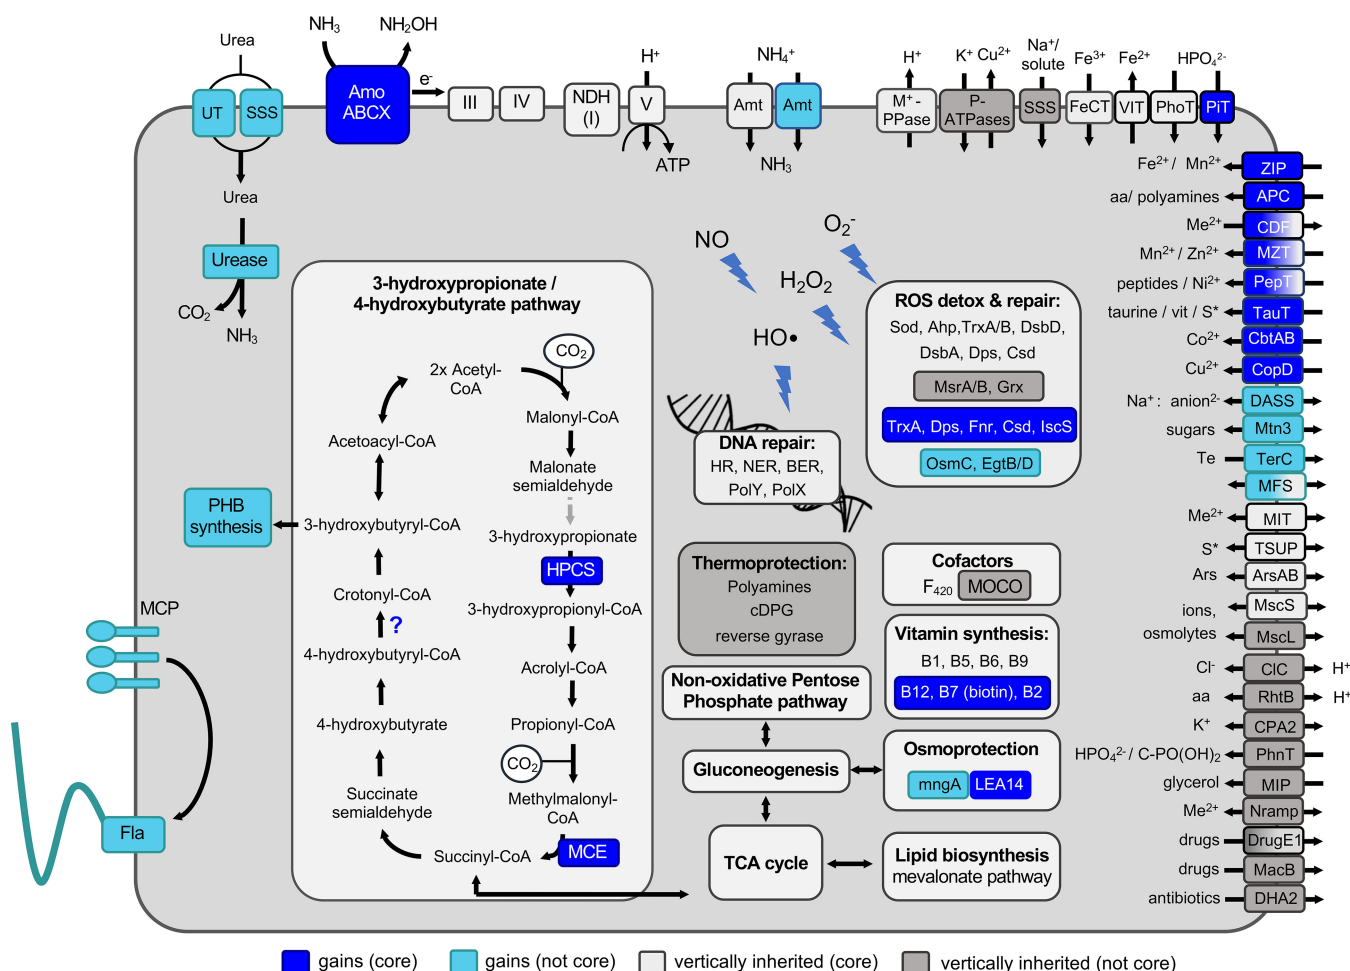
Urea
UT
SSS
Urea
Urease
$CO_2$
$NH_3$
$NH_3$
$NH_2OH$
Amo ABCX
$e^-$
III
IV
NDH (I)
$H^+$
V
ATP
$NH_4^+$
Amt
Amt
$NH_3$
$H^+$
$M^+$-PPase
$K^+$ $Cu^{2+}$
P-ATPases
$Na^+$/ solute
SSS
$Fe^{3+}$
FeCT
$Fe^{2+}$
VIT
$HPO_4^{2-}$
PhoT
PiT
$Fe^{2+}$/ $Mn^{2+}$
ZIP
aa/ polyamines
APC
$Me^{2+}$
CDF
$Mn^{2+}$ / $Zn^{2+}$
MZT
peptides / $Ni^{2+}$
PepT
taurine / vit / S*
TauT
$Co^{2+}$
CbtAB
$Cu^{2+}$
CopD
$Na^+$: anion$^{2-}$
DASS
sugars
Mtn3
Te
TerC
MFS
$Me^{2+}$
MIT
S*
TSUP
Ars
ArsAB
ions, osmolytes
MscS
MscL
$Cl^-$
ClC
$H^+$
aa
RhtB
$H^+$
$K^+$
CPA2
$HPO_4^{2-}$ / C-PO(OH)$_2$
PhnT
glycerol
MIP
$Me^{2+}$
Nramp
drugs
DrugE1
drugs
MacB
antibiotics
DHA2
NO
$O_2^-$
$H_2O_2$
HO•
ROS detox & repair:
Sod, Ahp,TrxA/B, DsbD, DsbA, Dps, Csd
MsrA/B, Grx
TrxA, Dps, Fnr, Csd, IscS
OsmC, EgtB/D
DNA repair:
HR, NER, BER, PolY, PolX
3-hydroxypropionate / 4-hydroxybutyrate pathway
$CO_2$
2x Acetyl-CoA
Malonyl-CoA
Malonate semialdehyde
3-hydroxypropionate
HPCS
3-hydroxypropionyl-CoA
Acrolyl-CoA
Propionyl-CoA
$CO_2$
Methylmalonyl-CoA
MCE
Succinyl-CoA
Succinate semialdehyde
4-hydroxybutyrate
4-hydroxybutyryl-CoA
?
Crotonyl-CoA
3-hydroxybutyryl-CoA
Acetoacyl-CoA
PHB synthesis
MCP
Fla
Thermoprotection:
Polyamines
cDPG
reverse gyrase
Cofactors
$F_{420}$
MOCO
Vitamin synthesis:
B1, B5, B6, B9
B12, B7 (biotin), B2
Non-oxidative Pentose Phosphate pathway
Gluconeogenesis
Osmoprotection
mngA
LEA14
TCA cycle
Lipid biosynthesis
mevalonate pathway
gains (core)
gains (not core)
vertically inherited (core)
vertically inherited (not core)